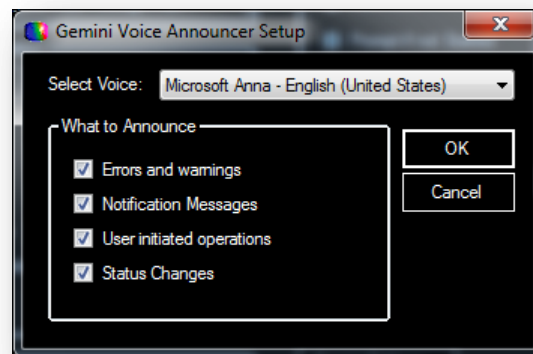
Gemini Voice Announcer Setup

Select Voice: Microsoft Anna - English (United States)

What to Announce

Errors and warnings

Notification Messages

User initiated operations

Status Changes

OK

Cancel